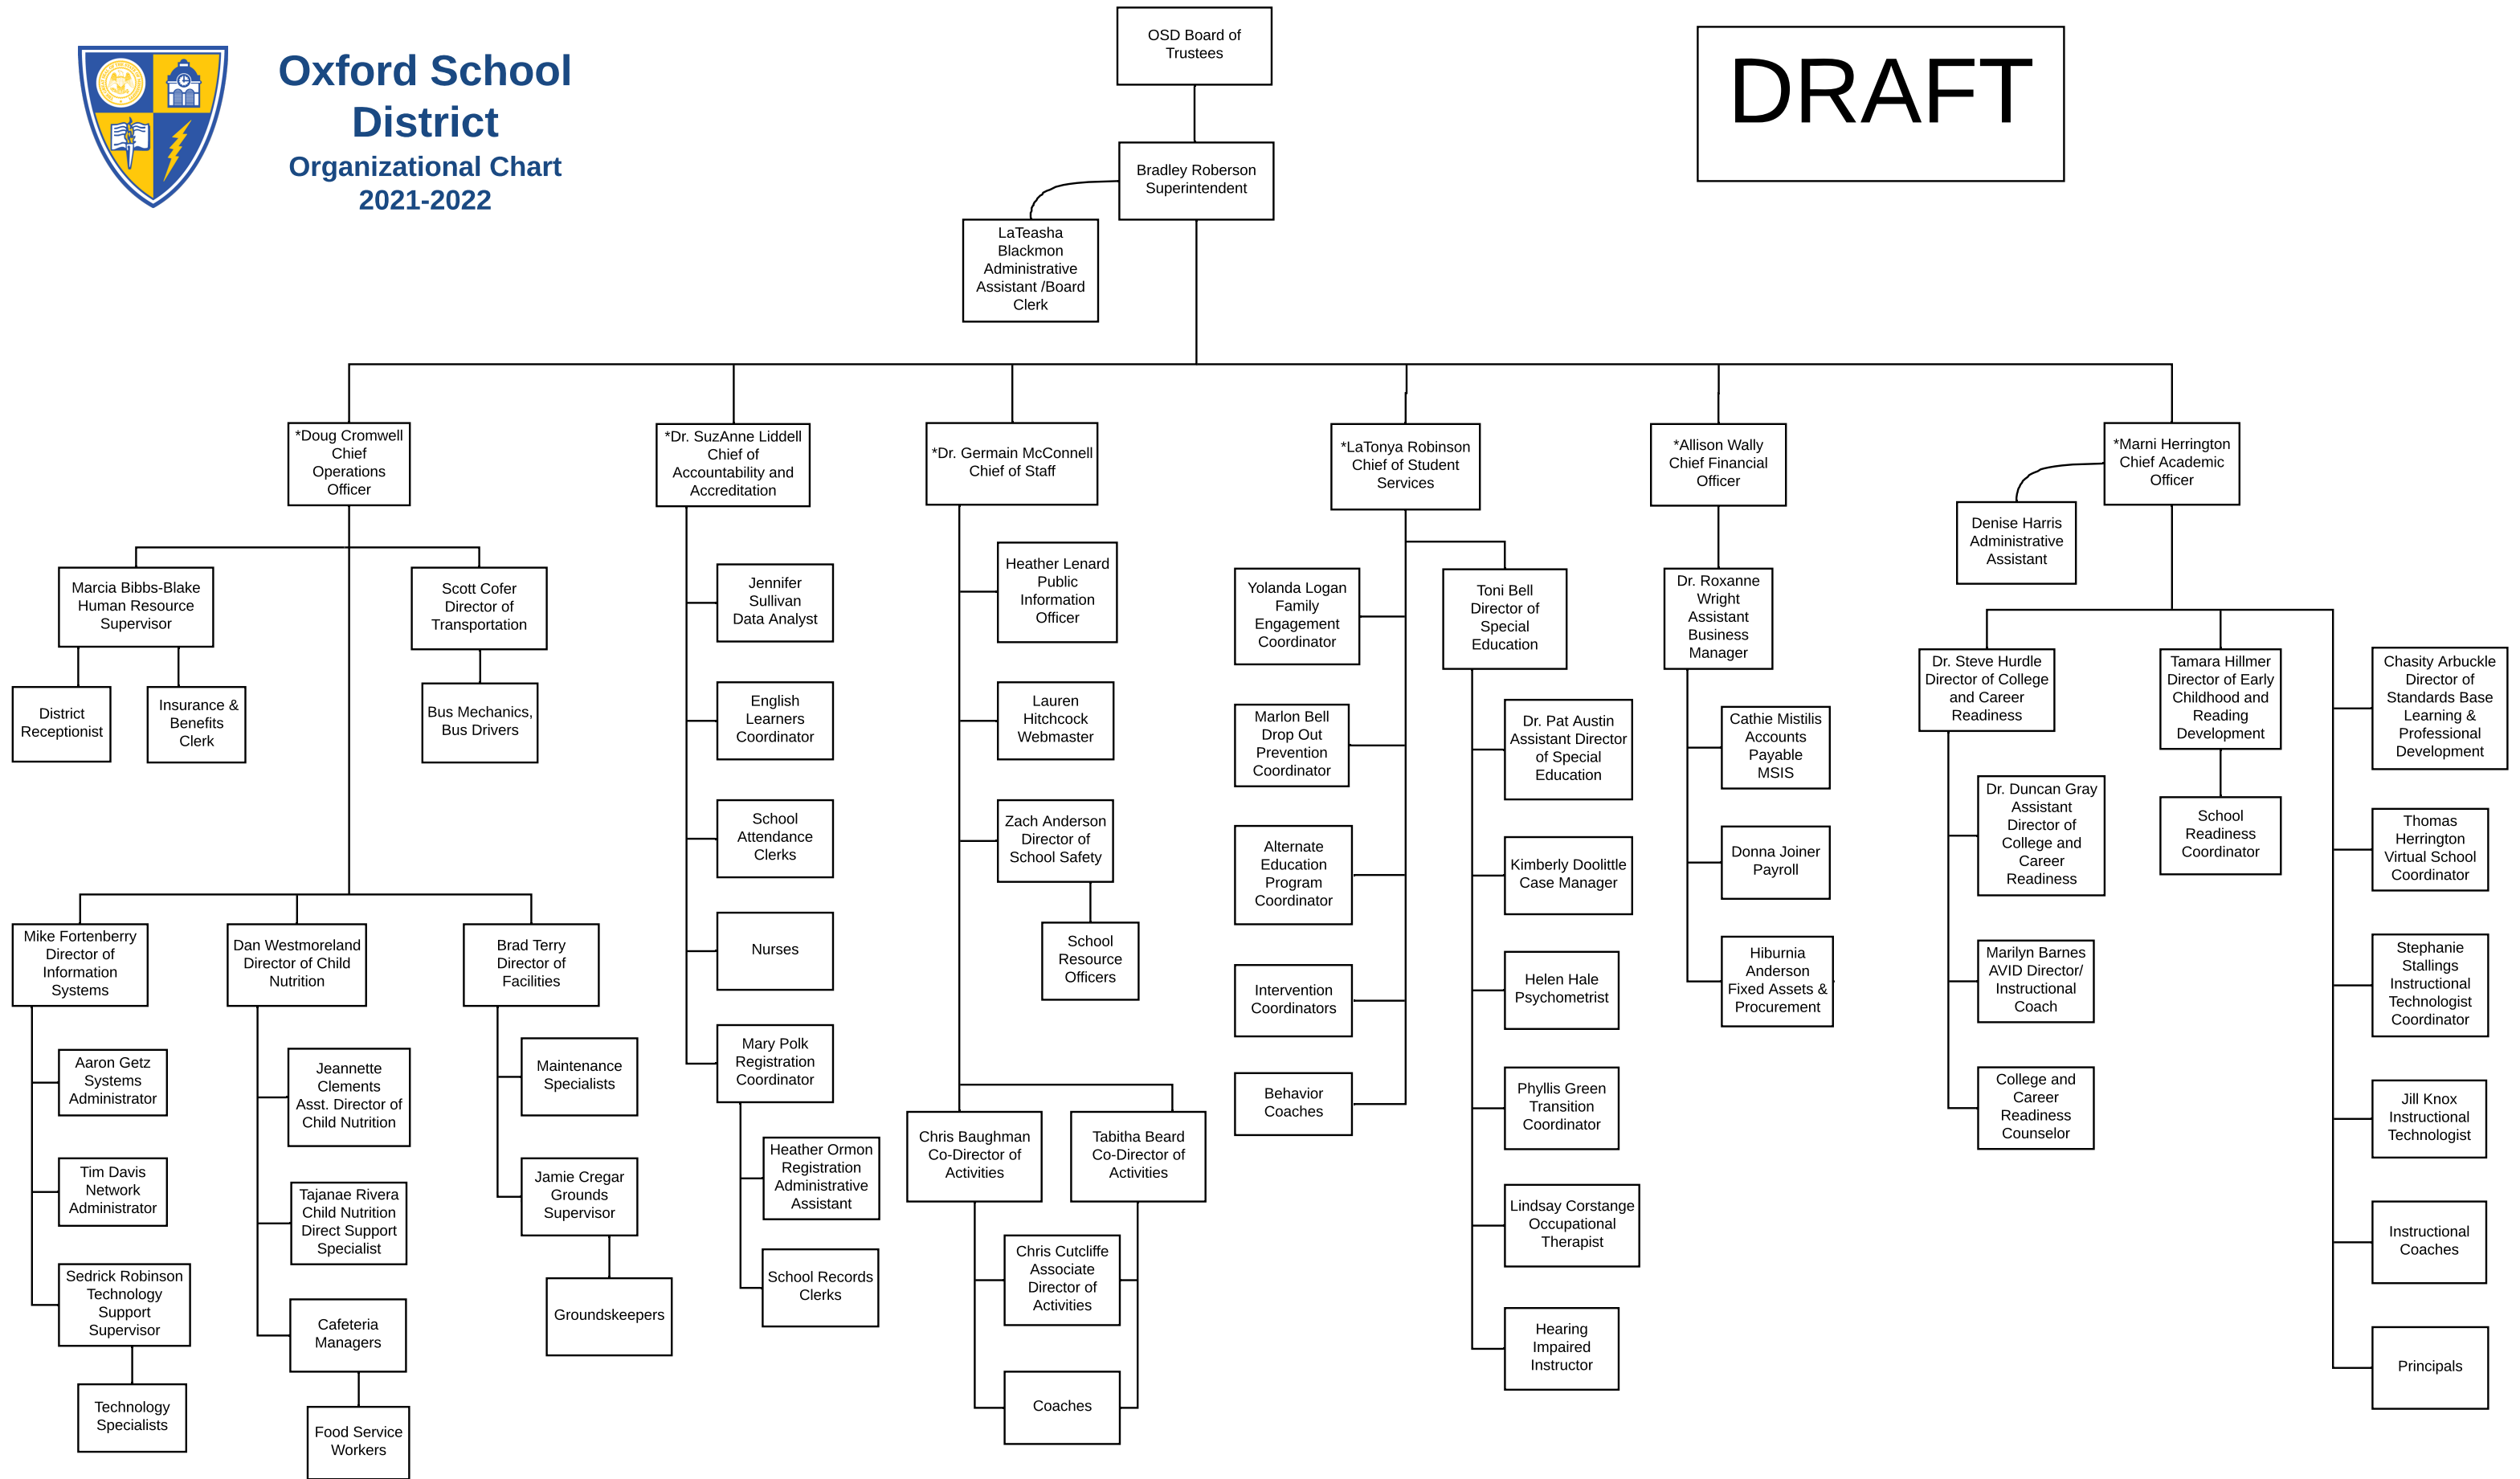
Oxford School District
Organizational Chart
2021-2022

DRAFT

OSD Board of Trustees

Bradley Roberson Superintendent

LaTeasha Blackmon Administrative Assistant /Board Clerk

*Doug Cromwell Chief Operations Officer

Marcia Bibbs-Blake Human Resource Supervisor

District Receptionist

Insurance & Benefits Clerk

Scott Cofer Director of Transportation

Bus Mechanics, Bus Drivers

Mike Fortenberry Director of Information Systems

Aaron Getz Systems Administrator

Tim Davis Network Administrator

Sedrick Robinson Technology Support Supervisor

Technology Specialists

Dan Westmoreland Director of Child Nutrition

Jeannette Clements Asst. Director of Child Nutrition

Tajanae Rivera Child Nutrition Direct Support Specialist

Cafeteria Managers

Food Service Workers

Brad Terry Director of Facilities

Maintenance Specialists

Jamie Cregar Grounds Supervisor

Groundskeepers

*Dr. SuzAnne Liddell Chief of Accountability and Accreditation

Jennifer Sullivan Data Analyst

English Learners Coordinator

School Attendance Clerks

Nurses

Mary Polk Registration Coordinator

Heather Ormon Registration Administrative Assistant

School Records Clerks

*Dr. Germain McConnell Chief of Staff

Heather Lenard Public Information Officer

Lauren Hitchcock Webmaster

Zach Anderson Director of School Safety

School Resource Officers

Chris Baughman Co-Director of Activities

Tabitha Beard Co-Director of Activities

Chris Cutcliffe Associate Director of Activities

Coaches

*LaTonya Robinson Chief of Student Services

Yolanda Logan Family Engagement Coordinator

Marlon Bell Drop Out Prevention Coordinator

Alternate Education Program Coordinator

Intervention Coordinators

Behavior Coaches

Toni Bell Director of Special Education

Dr. Pat Austin Assistant Director of Special Education

Kimberly Doolittle Case Manager

Helen Hale Psychometrist

Phyllis Green Transition Coordinator

Lindsay Corstange Occupational Therapist

Hearing Impaired Instructor

*Allison Wally Chief Financial Officer

Dr. Roxanne Wright Assistant Business Manager

Cathie Mistilis Accounts Payable MSIS

Donna Joiner Payroll

Hiburnia Anderson Fixed Assets & Procurement

*Marni Herrington Chief Academic Officer

Denise Harris Administrative Assistant

Dr. Steve Hurdle Director of College and Career Readiness

Dr. Duncan Gray Assistant Director of College and Career Readiness

Marilyn Barnes AVID Director/ Instructional Coach

College and Career Readiness Counselor

Tamara Hillmer Director of Early Childhood and Reading Development

School Readiness Coordinator

Chasity Arbuckle Director of Standards Base Learning & Professional Development

Thomas Herrington Virtual School Coordinator

Stephanie Stallings Instructional Technologist Coordinator

Jill Knox Instructional Technologist

Instructional Coaches

Principals